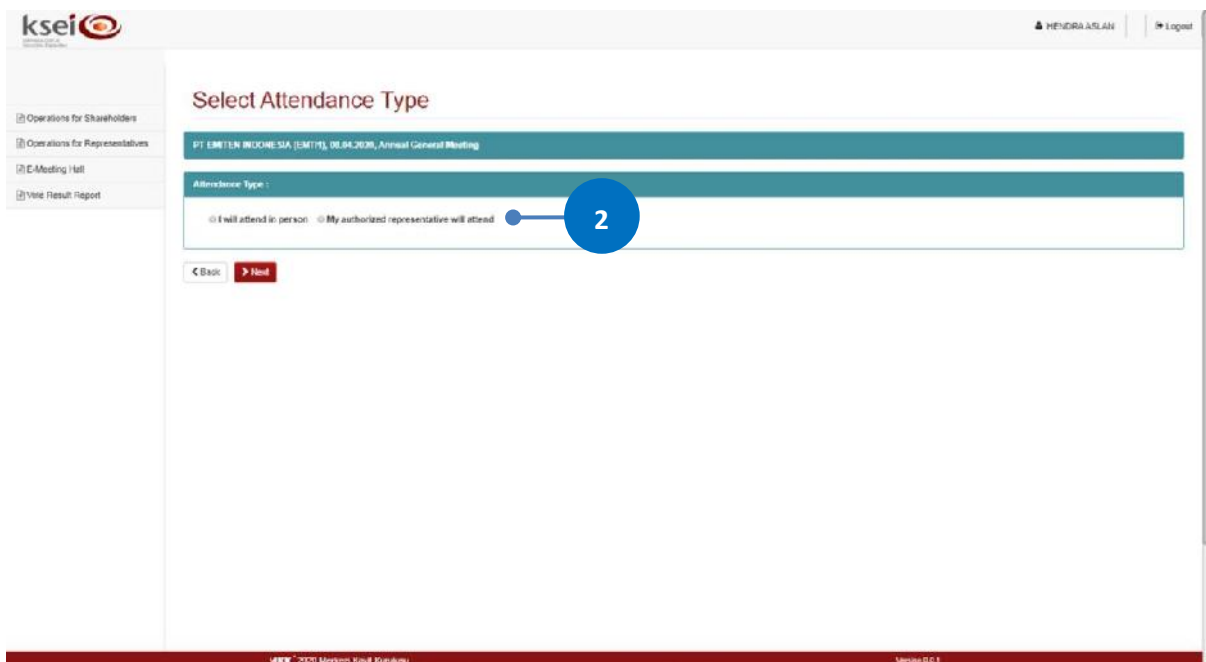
ksei

HENDRA ASLAN
Logout

Operations for Shareholders
Operations for Representatives
E-Meeting Hall
Vote Result Report

Select Attendance Type

PT EMITEN INDONESIA (EMTN), 08.04.2020, Annual General Meeting

Attendance Type :

I will attend in person
My authorized representative will attend

2

Back
Next

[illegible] 2020 Merkem Kroll Kustodian

Version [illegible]